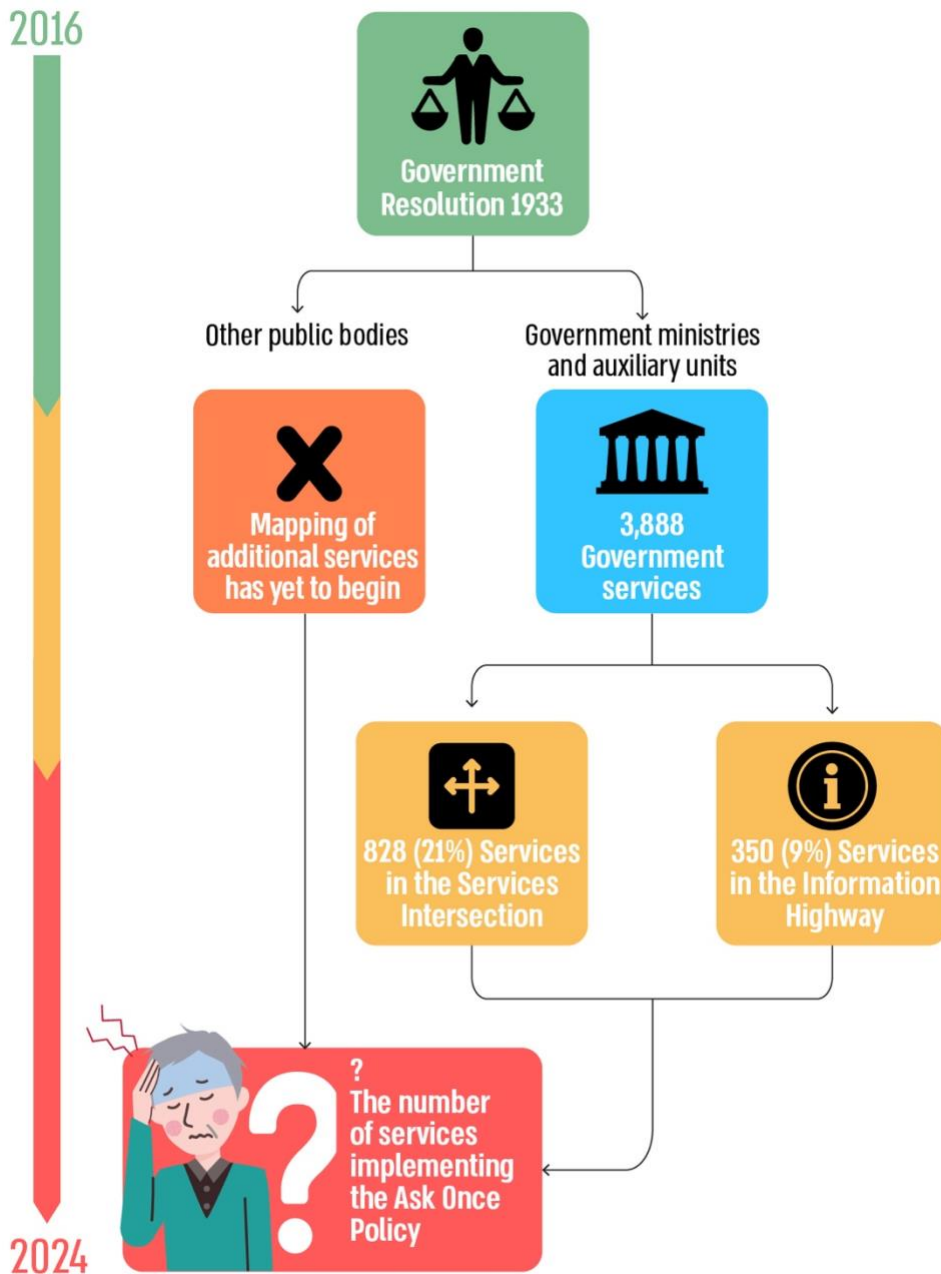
2016

Government Resolution 1933

Other public bodies

Government ministries and auxiliary units

Mapping of additional services has yet to begin

3,888 Government services

828 (21%) Services in the Services Intersection

350 (9%) Services in the Information Highway

?
The number of services implementing the Ask Once Policy

2024